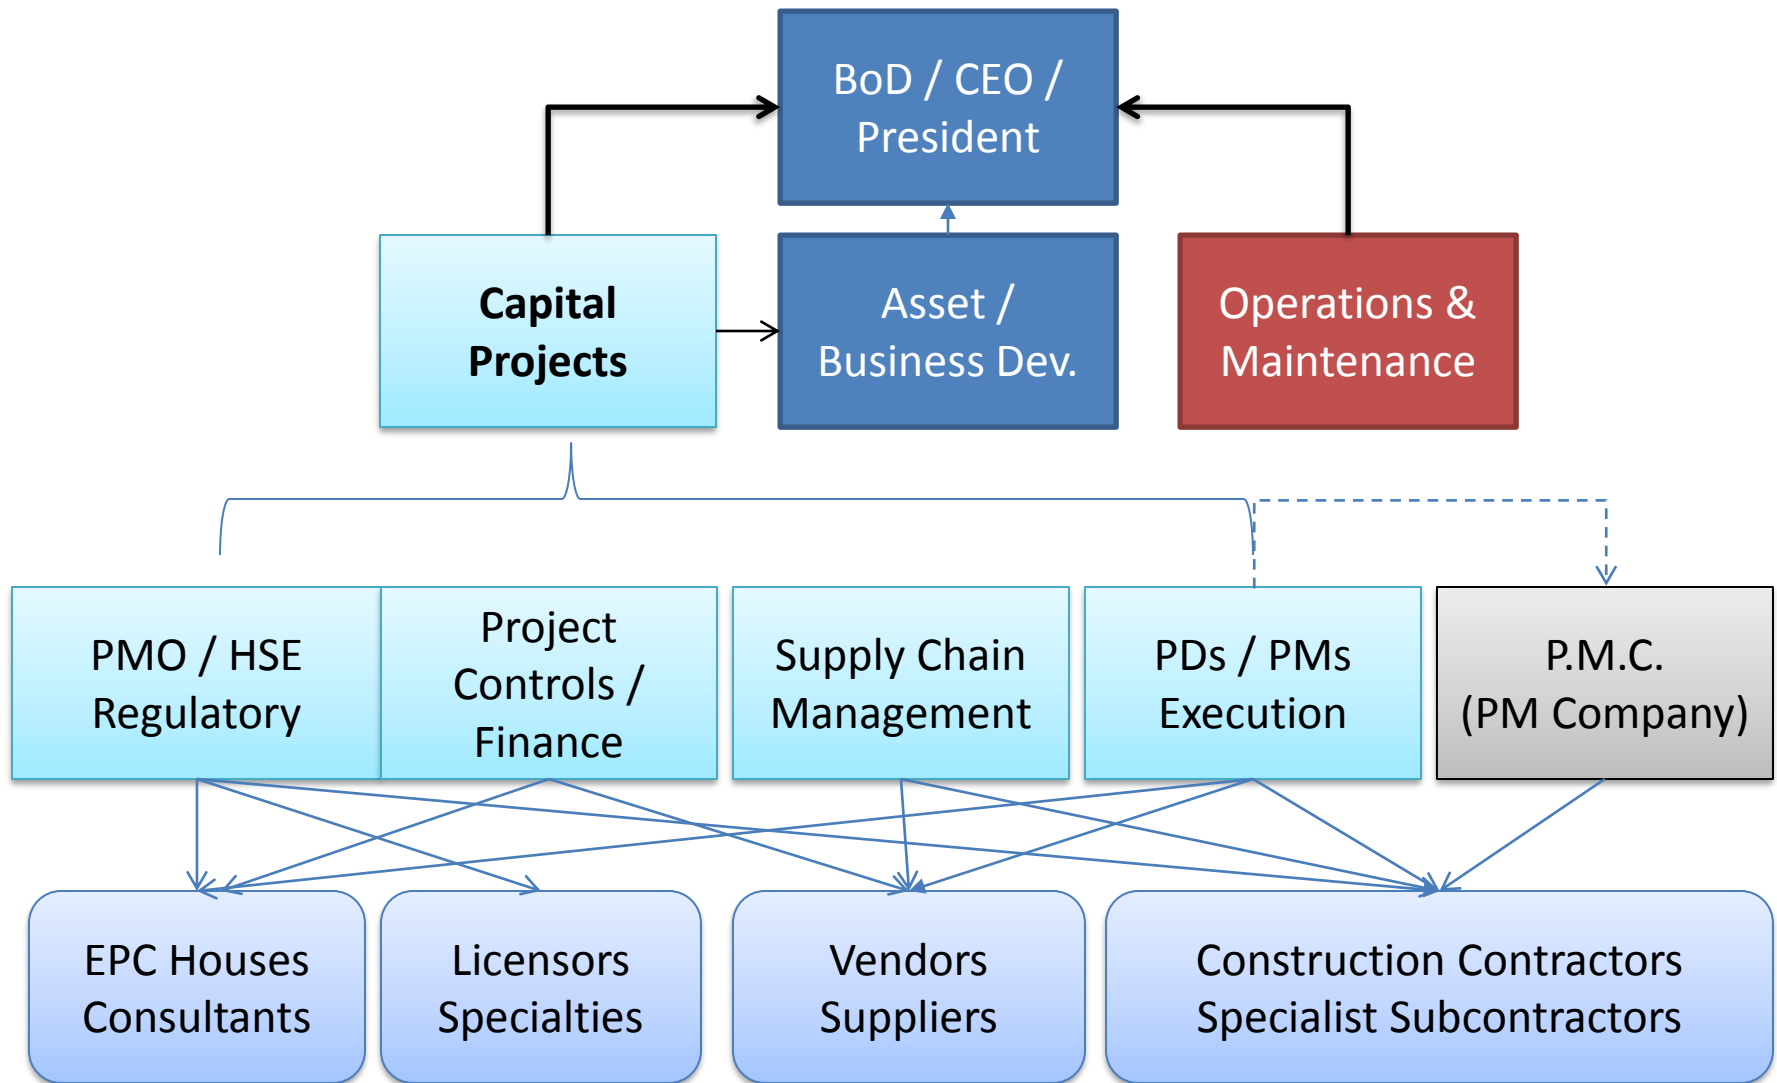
BoD / CEO / President

Capital Projects

Asset / Business Dev.

Operations & Maintenance

PMO / HSE Regulatory

Project Controls / Finance

Supply Chain Management

PDs / PMs Execution

P.M.C. (PM Company)

EPC Houses Consultants

Licensors Specialties

Vendors Suppliers

Construction Contractors Specialist Subcontractors